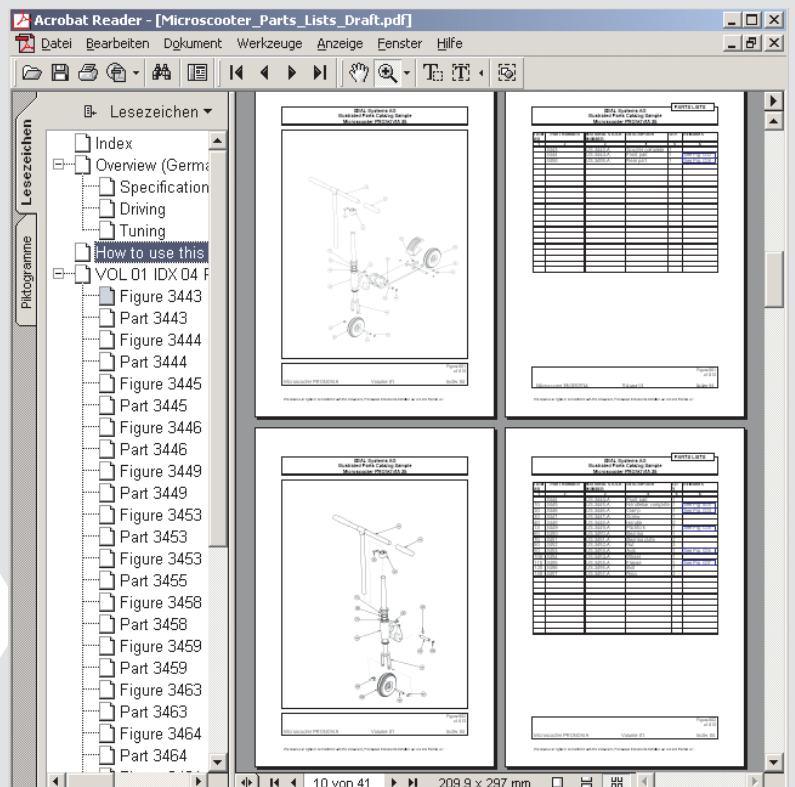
Acrobat Reader - [Microscooter_Parts_Lists_Draft.pdf]

Datei Bearbeiten Dokument Werkzeuge Anzeige Fenster Hilfe

Lesezeichen

Lesezeichen

Piktogramme

Index
Overview (Germa
Specification
Driving
Tuning
How to use this
VOL 01 IDX 04 P
Figure 3443
Part 3443
Figure 3444
Part 3444
Figure 3445
Part 3445
Figure 3446
Part 3446
Figure 3449
Part 3449
Figure 3453
Part 3453
Figure 3453
Part 3455
Figure 3458
Part 3458
Figure 3459
Part 3459
Figure 3463
Part 3463
Figure 3464
Part 3464

IBAL Systems AG
Illustrated Parts Catalog Sample
Microscooter PR0304/A

PARTS LISTS

Microscooter PR0304/A

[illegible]

10 von 41

209,9 x 297 mm